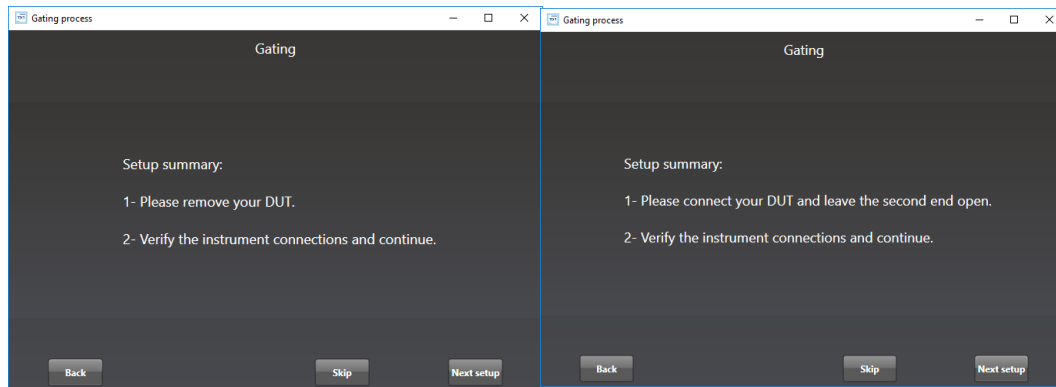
Gating process

Gating

Setup summary:

1- Please remove your DUT.

2- Verify the instrument connections and continue.

Back

Skip

Next setup

Gating process

Gating

Setup summary:

1- Please connect your DUT and leave the second end open.

2- Verify the instrument connections and continue.

Back

Skip

Next setup